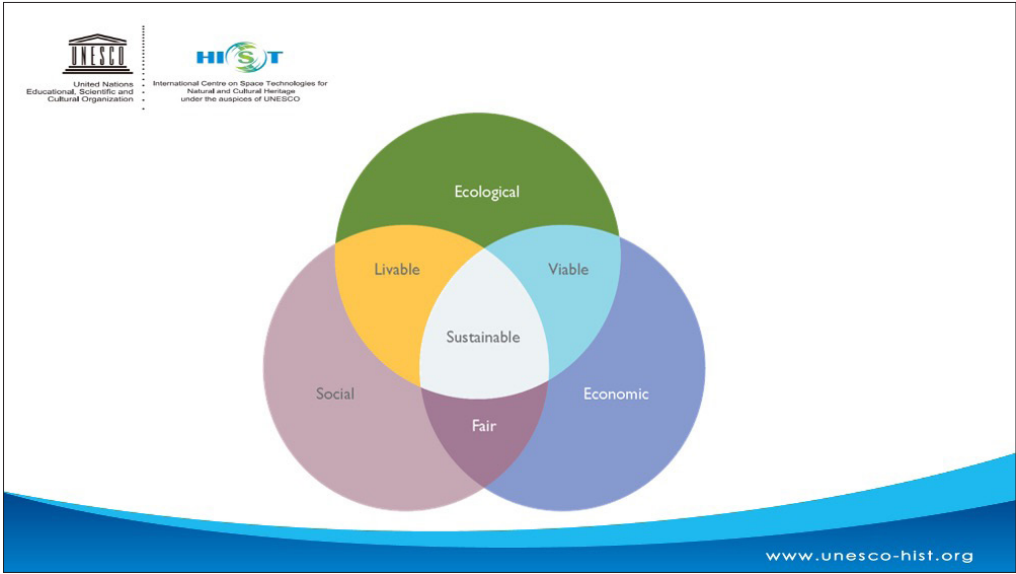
UNESCO

United Nations Educational, Scientific and Cultural Organization

HIST

International Centre on Space Technologies for Natural and Cultural Heritage under the auspices of UNESCO

Ecological

Livable

Viable

Sustainable

Social

Economic

Fair

www.unesco-hist.org